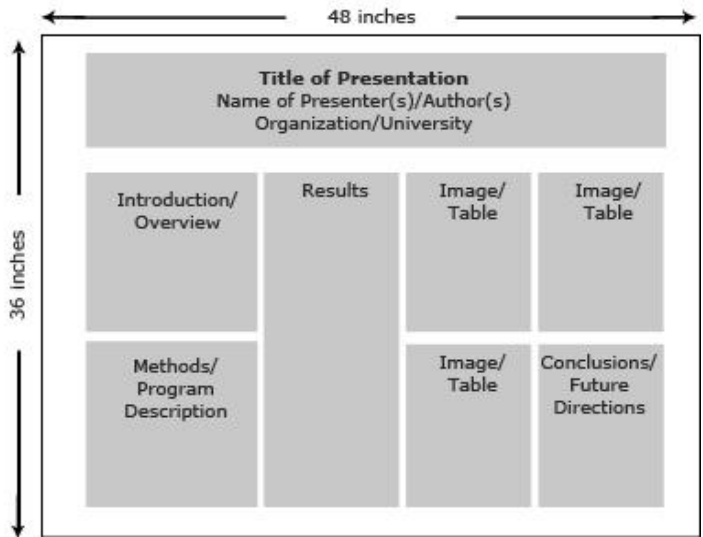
48 inches

36 Inches

**Title of Presentation**
Name of Presenter(s)/Author(s)
Organization/University

Introduction/ Overview

Results

Image/ Table

Image/ Table

Methods/ Program Description

Image/ Table

Conclusions/ Future Directions